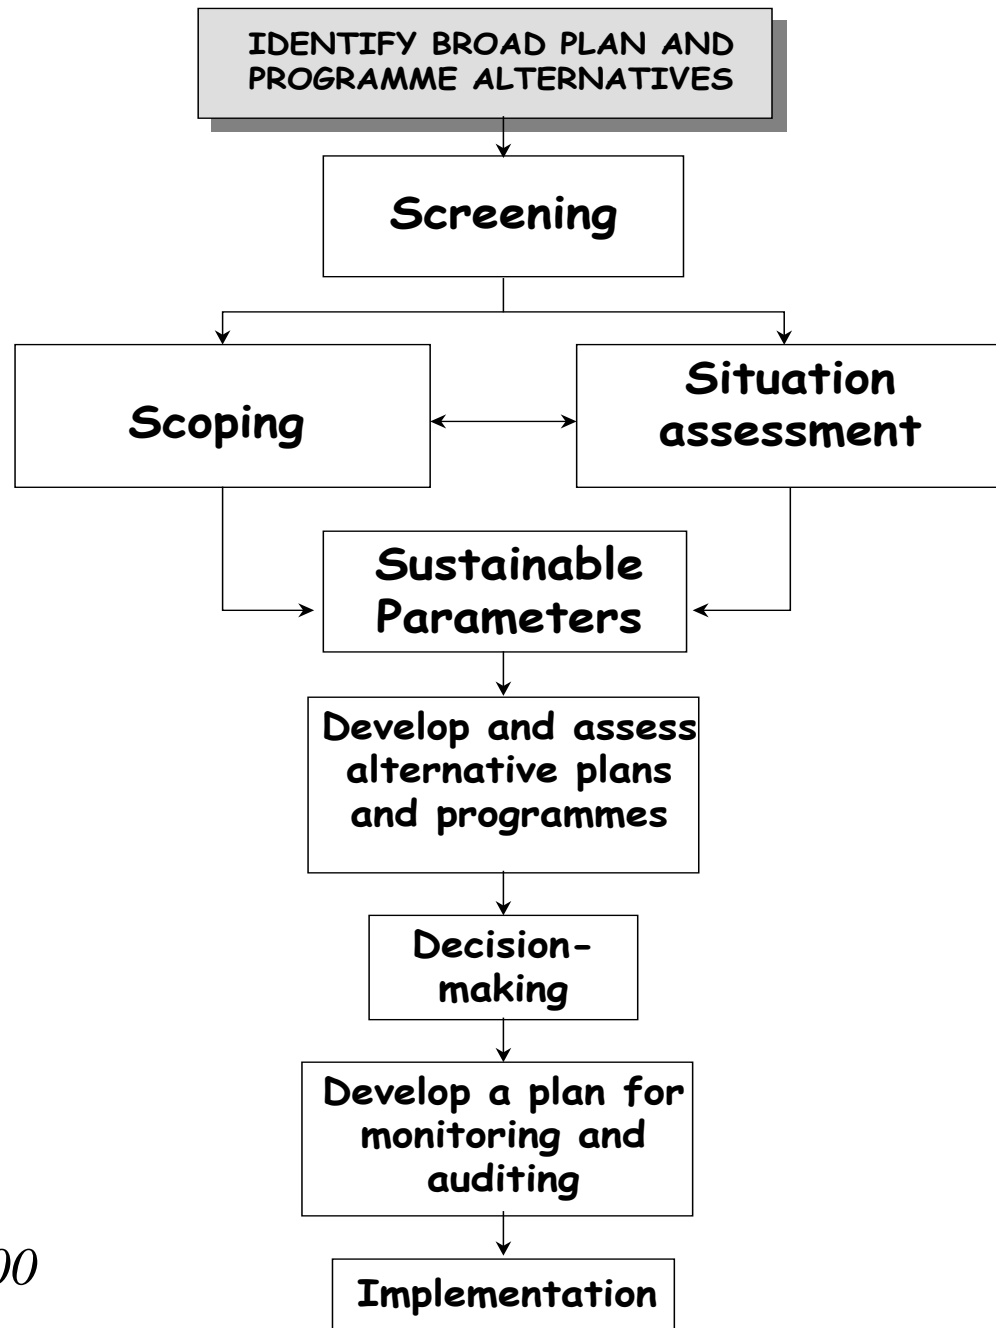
IDENTIFY BROAD PLAN AND PROGRAMME ALTERNATIVES

Screening

Scoping

Situation assessment

Sustainable Parameters

Develop and assess alternative plans and programmes

Decision-making

Develop a plan for monitoring and auditing

Implementation

00